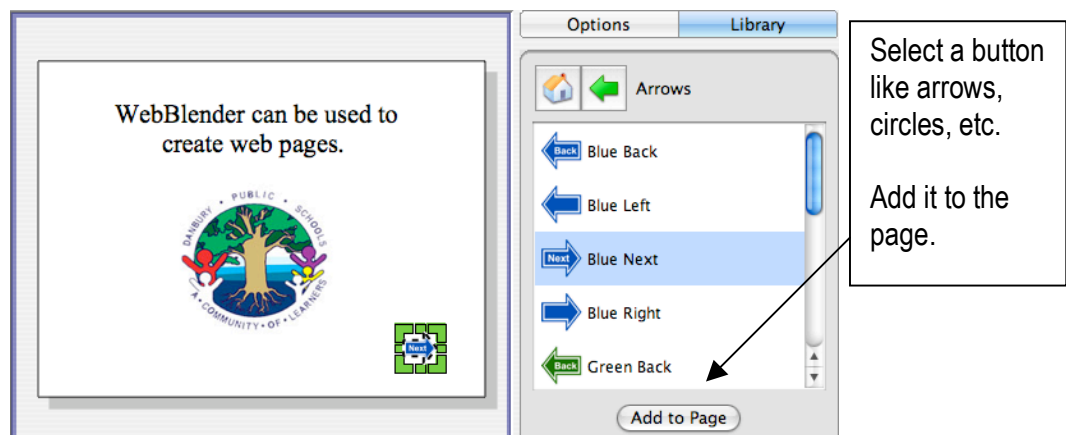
WebBlender can be used to create web pages.

DANBURY • PUBLIC • SCHOOLS
A • COMMUNITY • OF • LEARNERS

Next

Options
Library

Arrows

Back
Blue Back

Blue Left

Next
Blue Next

Blue Right

Back
Green Back

Add to Page

Select a button like arrows, circles, etc.

Add it to the page.